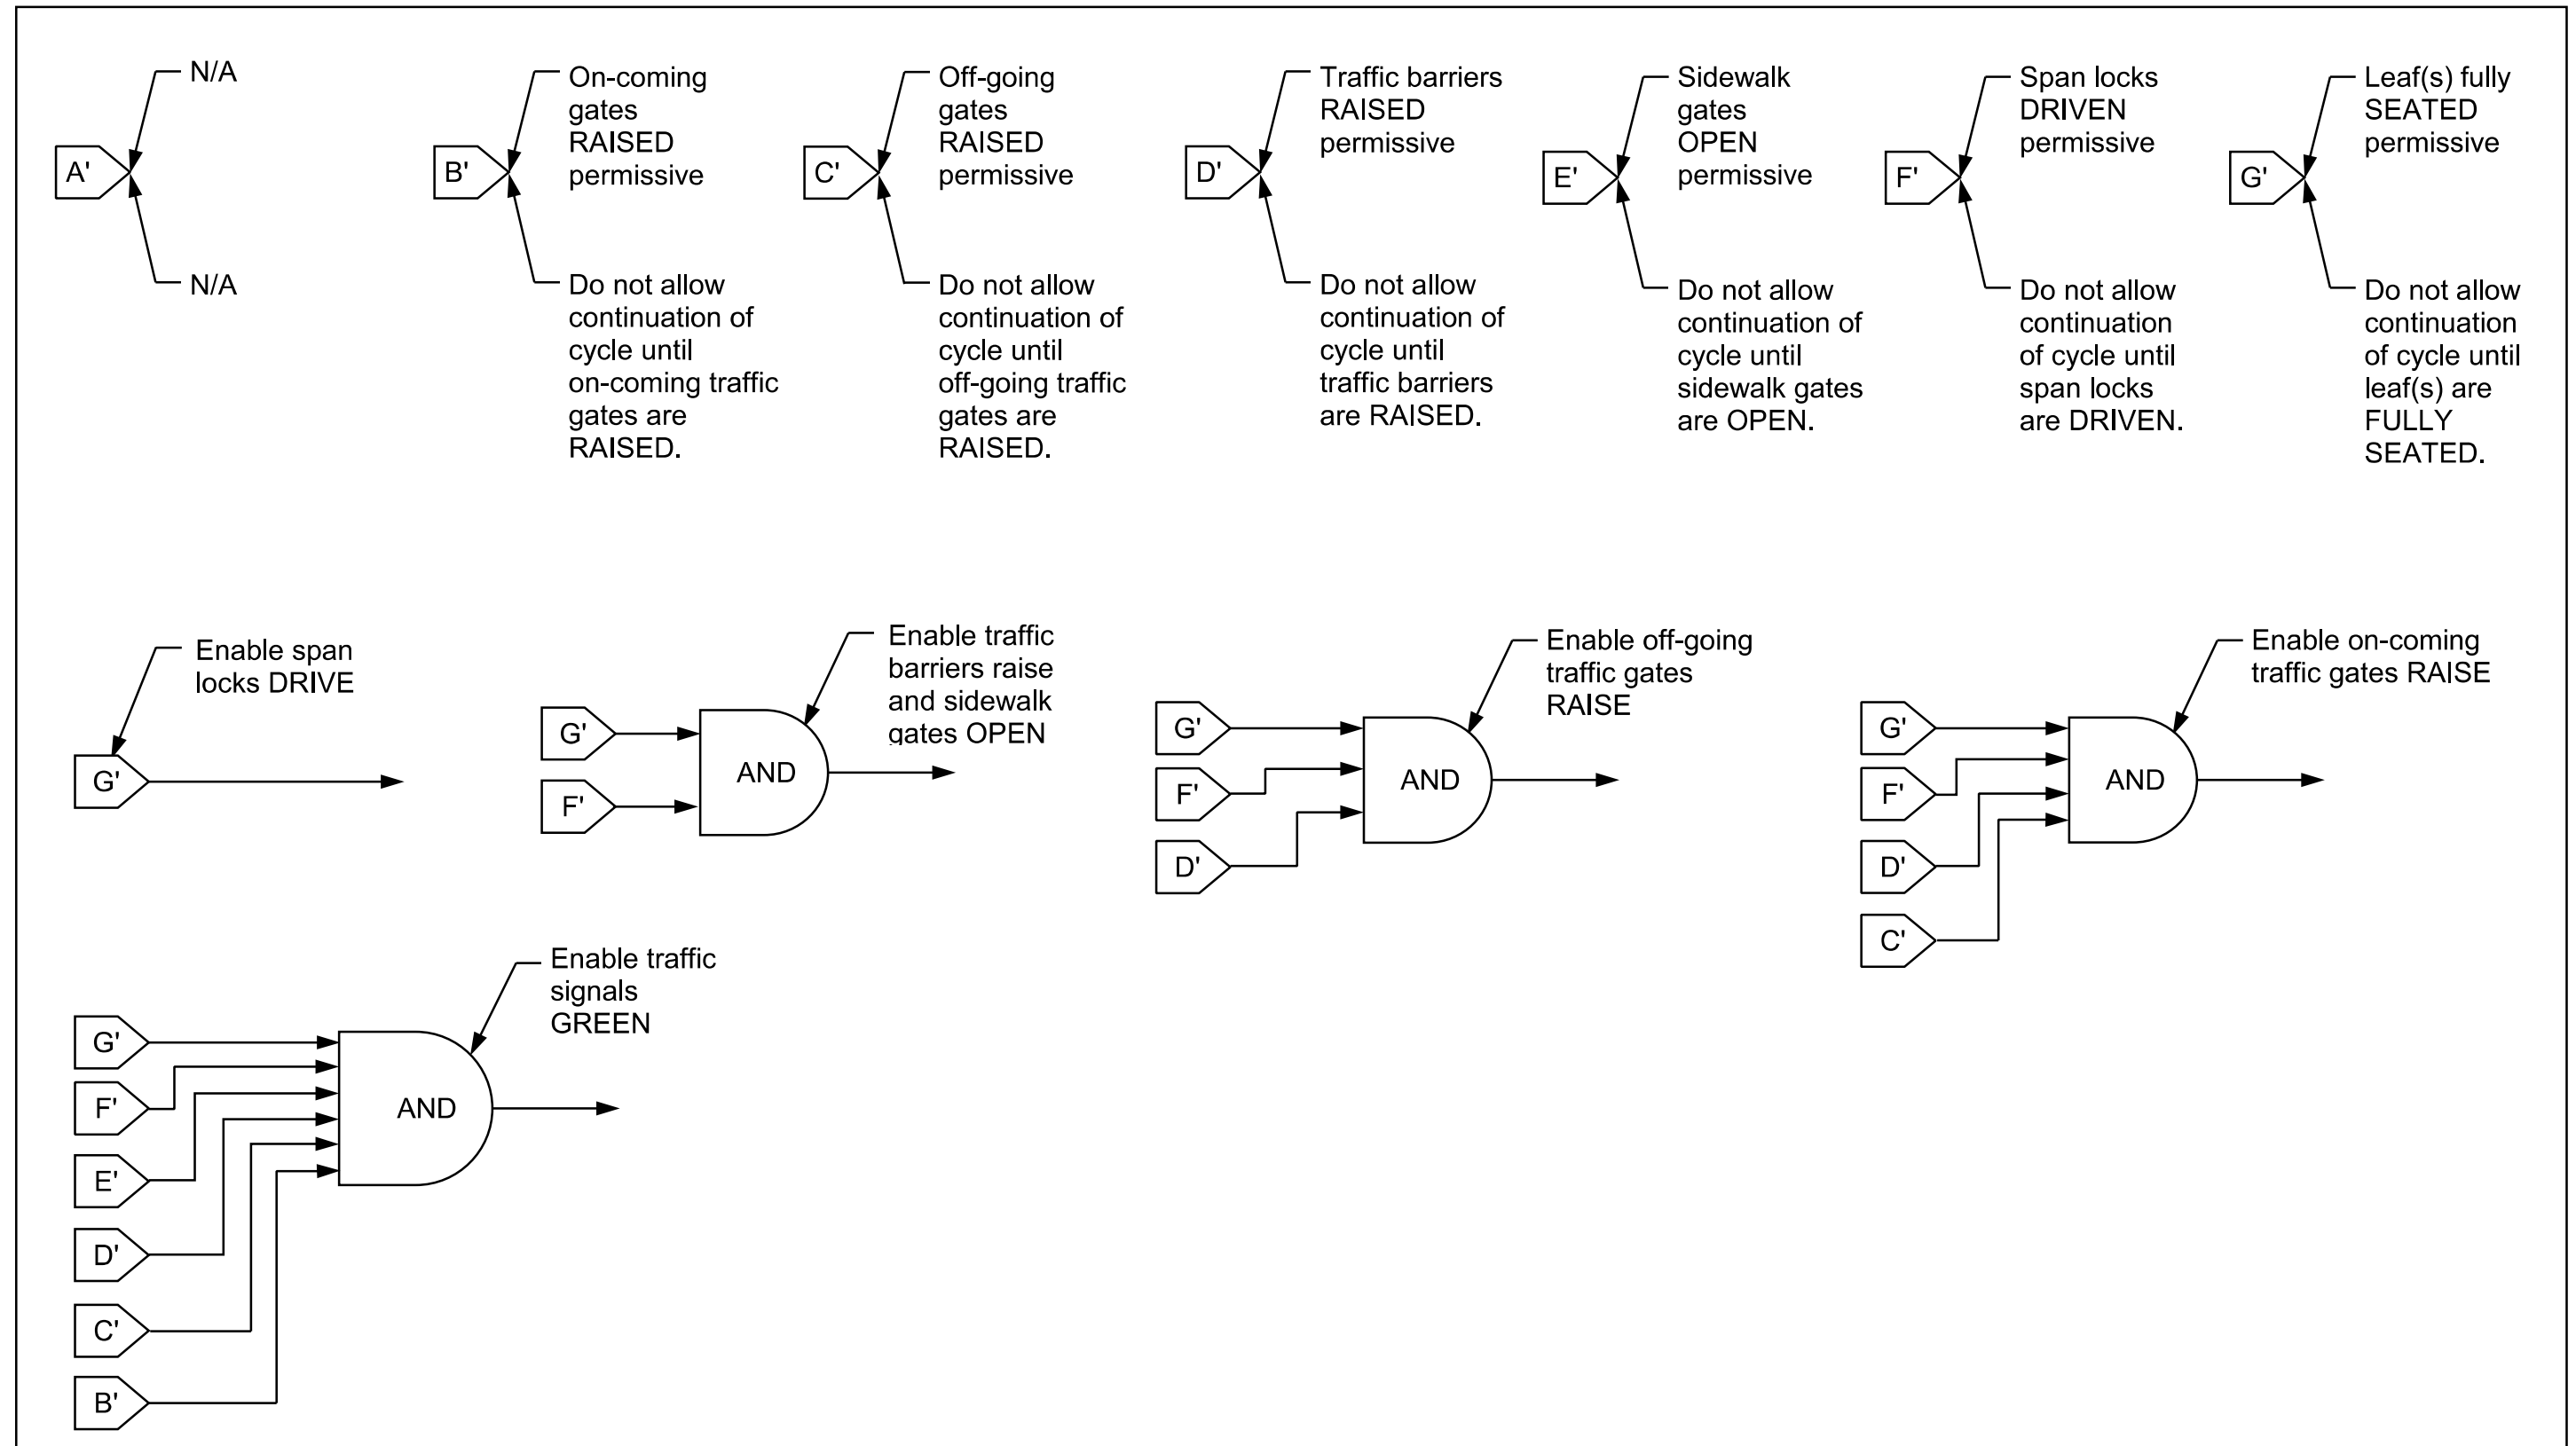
A'
N/A
N/A

B'
On-coming gates RAISED permissive
Do not allow continuation of cycle until on-coming traffic gates are RAISED.

C'
Off-going gates RAISED permissive
Do not allow continuation of cycle until off-going traffic gates are RAISED.

D'
Traffic barriers RAISED permissive
Do not allow continuation of cycle until traffic barriers are RAISED.

E'
Sidewalk gates OPEN permissive
Do not allow continuation of cycle until sidewalk gates are OPEN.

F'
Span locks DRIVEN permissive
Do not allow continuation of cycle until span locks are DRIVEN.

G'
Leaf(s) fully SEATED permissive
Do not allow continuation of cycle until leaf(s) are FULLY SEATED.

Enable span locks DRIVE
G'

Enable traffic barriers raise and sidewalk gates OPEN
G'
F'
AND

Enable off-going traffic gates RAISE
G'
F'
D'
AND

Enable on-coming traffic gates RAISE
G'
F'
D'
C'
AND

Enable traffic signals GREEN
G'
F'
E'
D'
C'
B'
AND